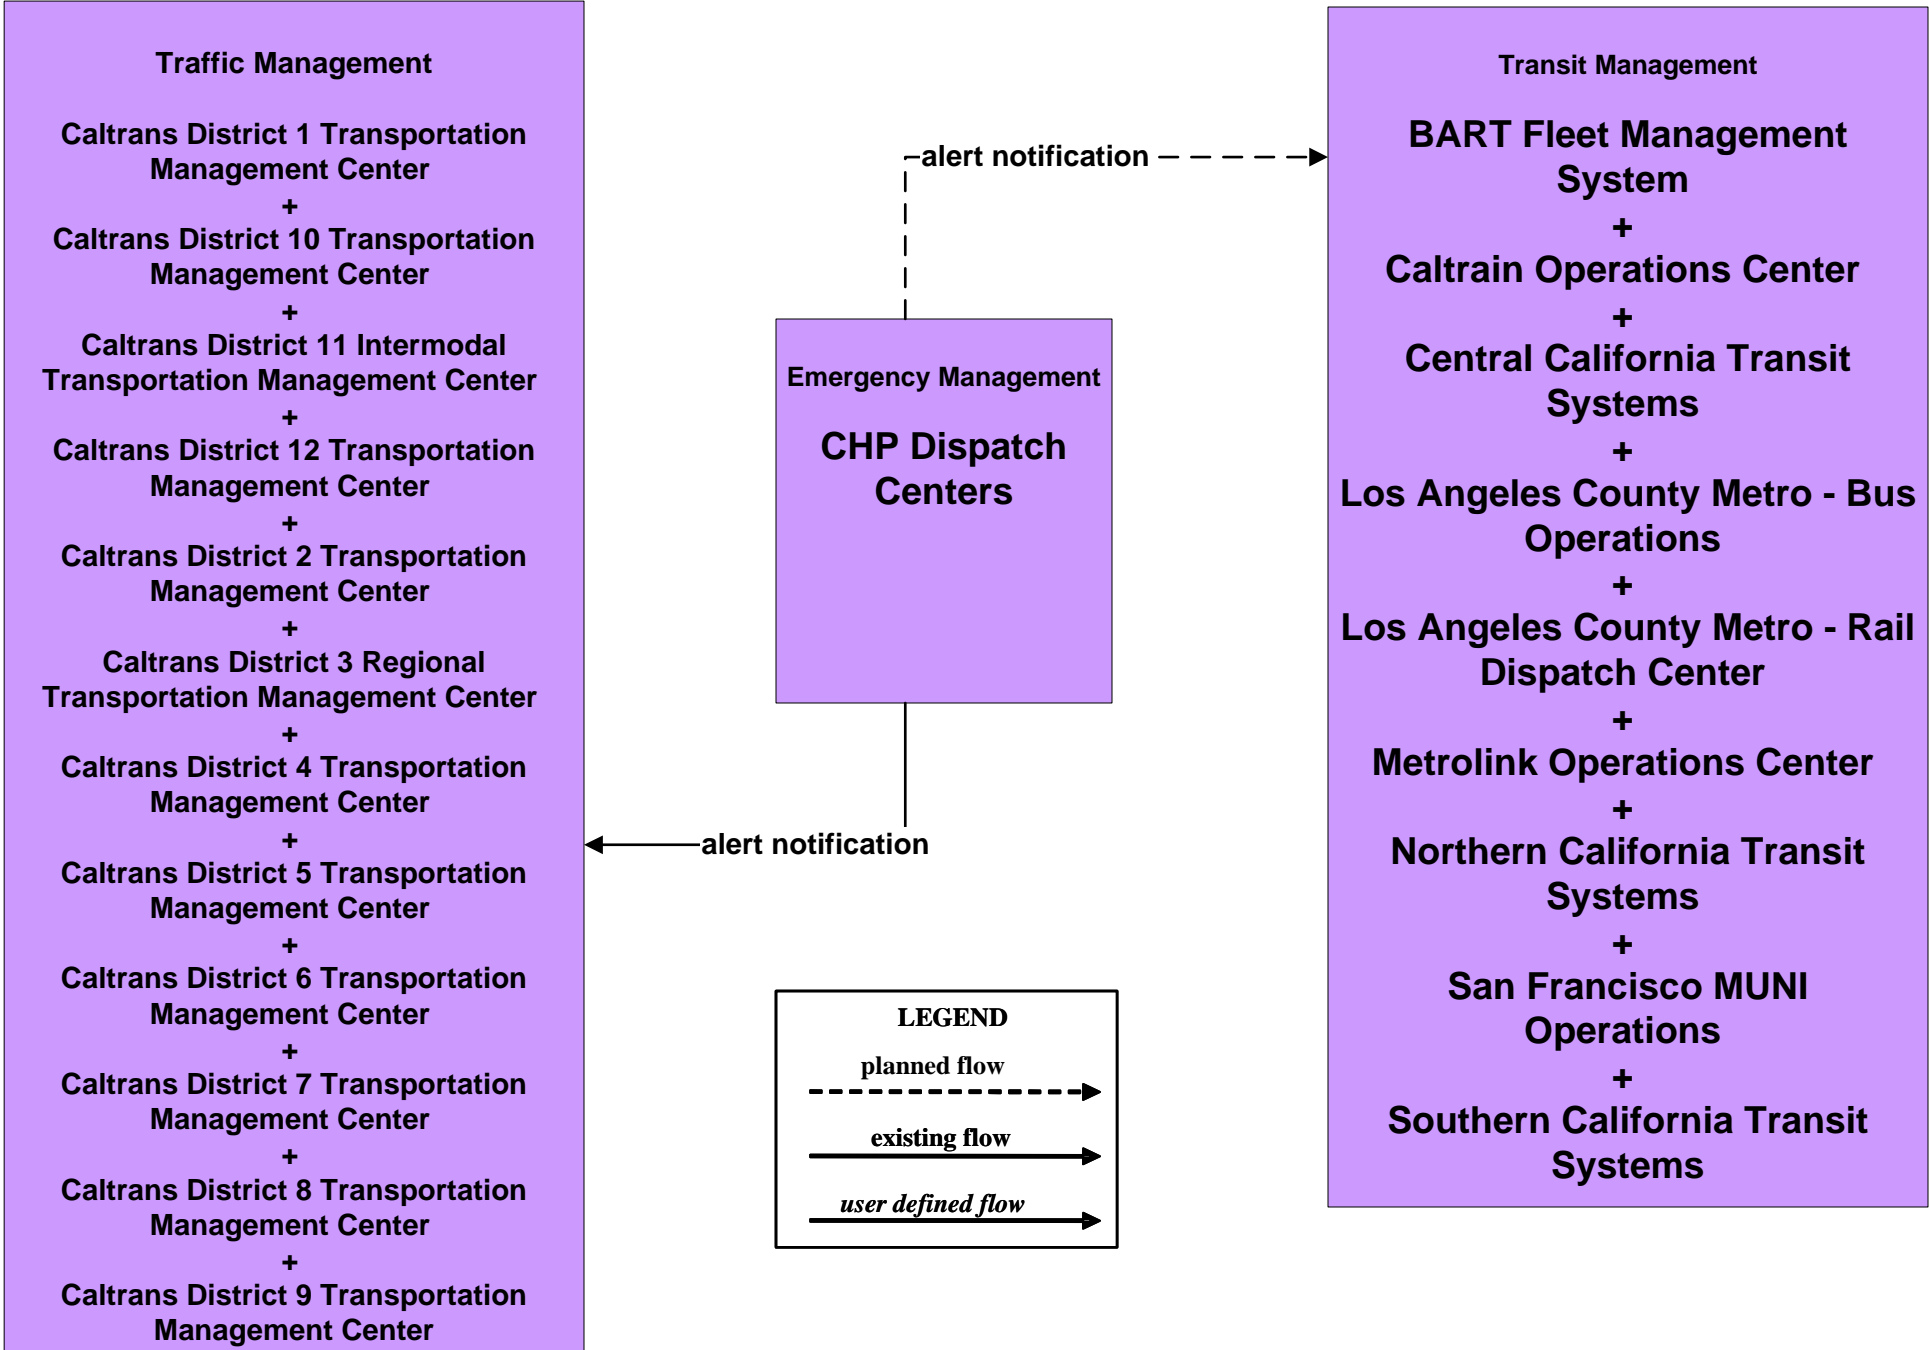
Traffic Management

Caltrans District 1 Transportation Management Center
+
Caltrans District 10 Transportation Management Center
+
Caltrans District 11 Intermodal Transportation Management Center
+
Caltrans District 12 Transportation Management Center
+
Caltrans District 2 Transportation Management Center
+
Caltrans District 3 Regional Transportation Management Center
+
Caltrans District 4 Transportation Management Center
+
Caltrans District 5 Transportation Management Center
+
Caltrans District 6 Transportation Management Center
+
Caltrans District 7 Transportation Management Center
+
Caltrans District 8 Transportation Management Center
+
Caltrans District 9 Transportation Management Center

alert notification

Emergency Management

CHP Dispatch Centers

alert notification

Transit Management

BART Fleet Management System
+
Caltrain Operations Center
+
Central California Transit Systems
+
Los Angeles County Metro - Bus Operations
+
Los Angeles County Metro - Rail Dispatch Center
+
Metrolink Operations Center
+
Northern California Transit Systems
+
San Francisco MUNI Operations
+
Southern California Transit Systems

LEGEND
planned flow
existing flow
user defined flow